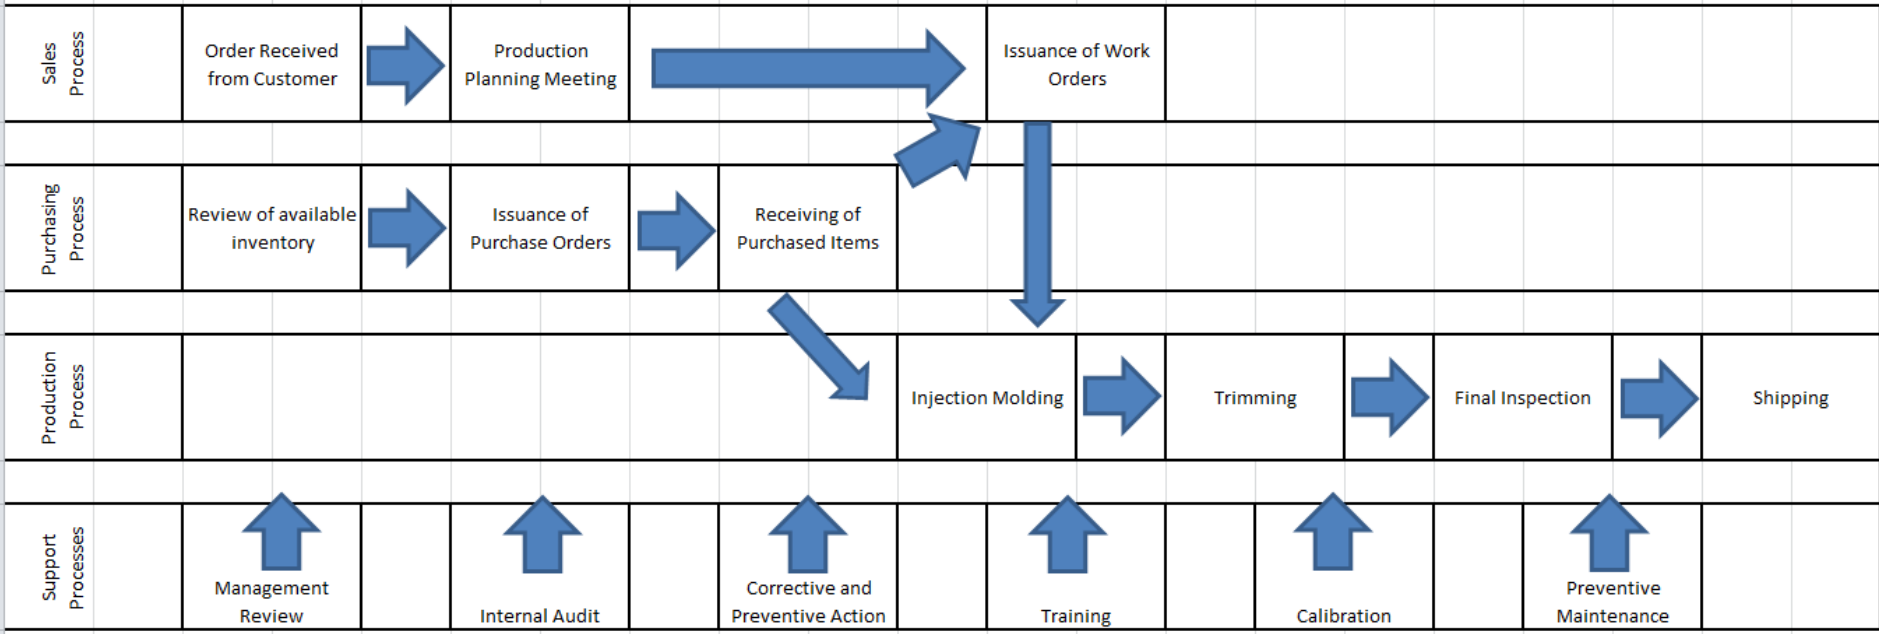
Sales Process

Order Received from Customer

Production Planning Meeting

Issuance of Work Orders

Purchasing Process

Review of available inventory

Issuance of Purchase Orders

Receiving of Purchased Items

Production Process

Injection Molding

Trimming

Final Inspection

Shipping

Support Processes

Management Review

Internal Audit

Corrective and Preventive Action

Training

Calibration

Preventive Maintenance